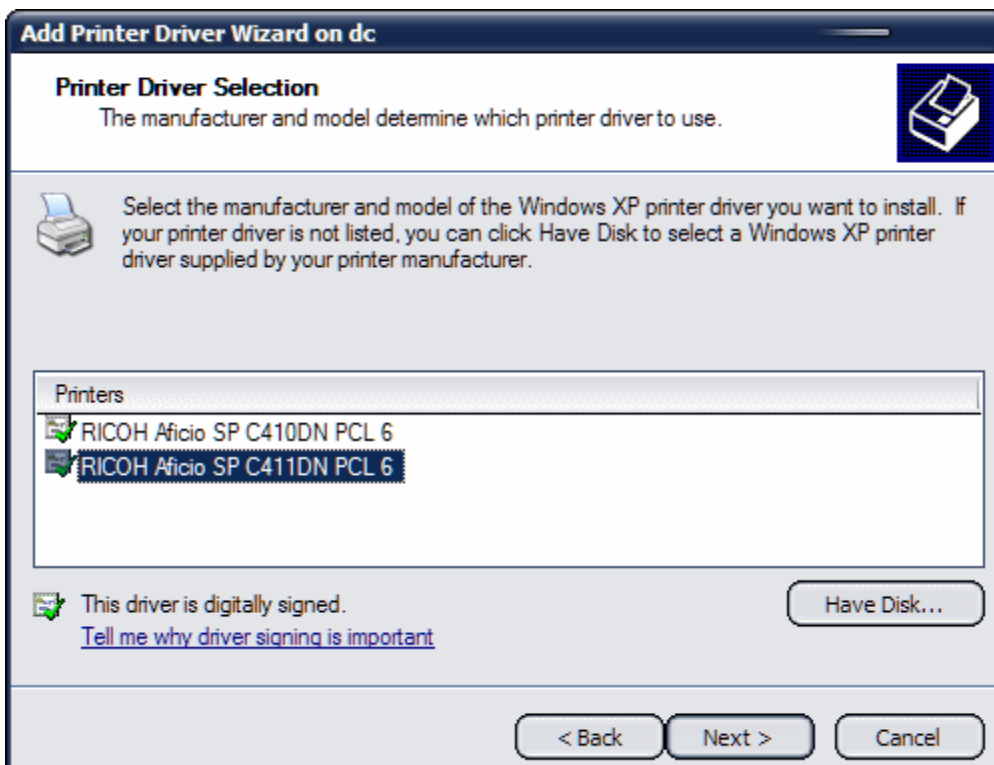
Add Printer Driver Wizard on dc

Printer Driver Selection
The manufacturer and model determine which printer driver to use.

Select the manufacturer and model of the Windows XP printer driver you want to install. If your printer driver is not listed, you can click Have Disk to select a Windows XP printer driver supplied by your printer manufacturer.

Printers
RICOH Aficio SP C410DN PCL 6
RICOH Aficio SP C411DN PCL 6

This driver is digitally signed.
Tell me why driver signing is important

Have Disk...

< Back
Next >
Cancel